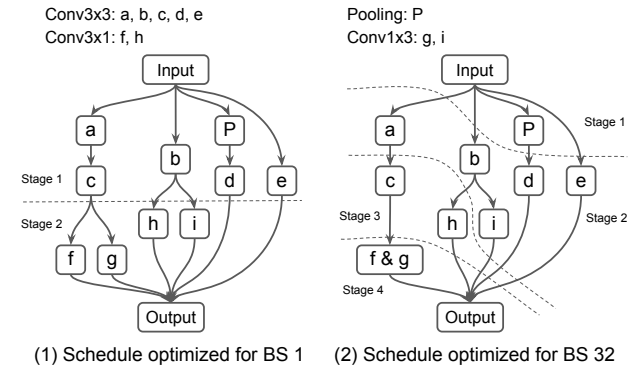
Conv3x3: a, b, c, d, e
Conv3x1: f, h

Input
a
b
P
c
d
e
Stage 1
Stage 2
h
i
f
g
Output

(1) Schedule optimized for BS 1

Pooling: P
Conv1x3: g, i

Input
a
P
Stage 1
b
c
d
e
Stage 3
h
i
Stage 2
f & g
Stage 4
Output

(2) Schedule optimized for BS 32